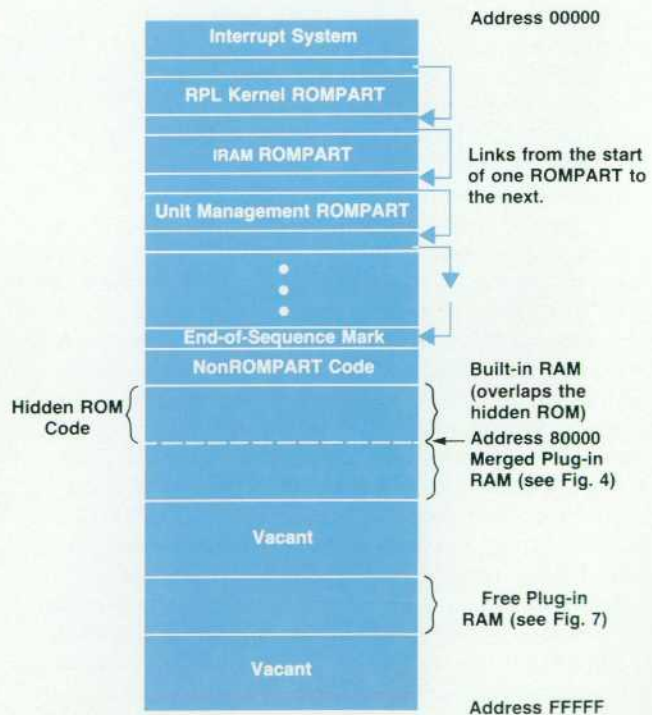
Address 00000

Interrupt System

RPL Kernel ROMPART

IRAM ROMPART

Links from the start of one ROMPART to the next.

Unit Management ROMPART

•
•
•

End-of-Sequence Mark

NonROMPART Code

Built-in RAM (overlaps the hidden ROM)

Hidden ROM Code

Address 80000

Merged Plug-in RAM (see Fig. 4)

Vacant

Free Plug-in RAM (see Fig. 7)

Vacant

Address FFFFF